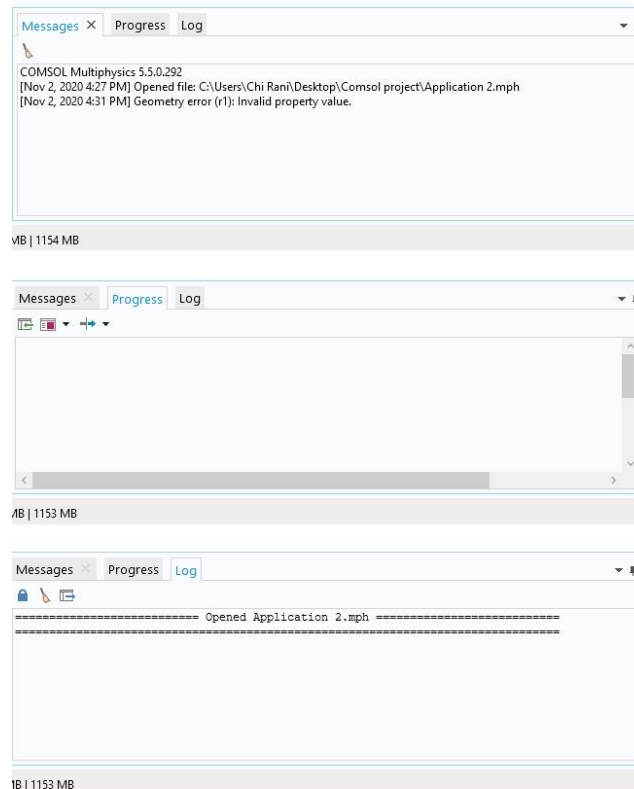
Messages × Progress Log

COMSOL Multiphysics 5.5.0.292
[Nov 2, 2020 4:27 PM] Opened file: C:\Users\Chi Rani\Desktop\Comsol project\Application 2.mph
[Nov 2, 2020 4:31 PM] Geometry error (r1): Invalid property value.

MB | 1154 MB

Messages × Progress Log

MB | 1153 MB

Messages × Progress Log

========================== Opened Application 2.mph ==========================
===============================================================================

1B | 1153 MB